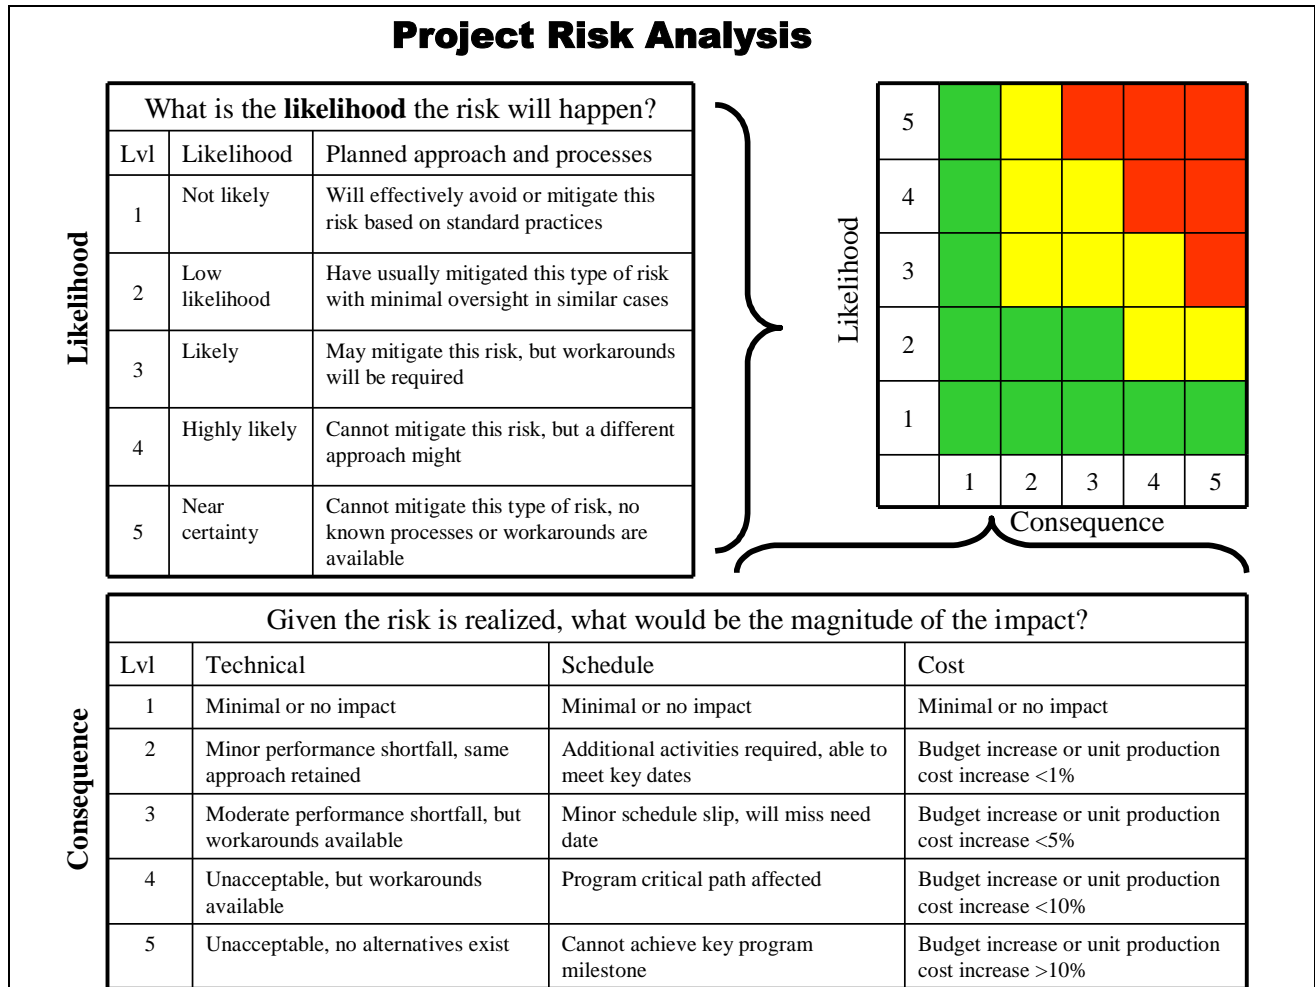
Project Risk Analysis

Likelihood

| What is the **likelihood** the risk will happen? | | |
|---|---|---|
| Lvl | Likelihood | Planned approach and processes |
| 1 | Not likely | Will effectively avoid or mitigate this risk based on standard practices |
| 2 | Low likelihood | Have usually mitigated this type of risk with minimal oversight in similar cases |
| 3 | Likely | May mitigate this risk, but workarounds will be required |
| 4 | Highly likely | Cannot mitigate this risk, but a different approach might |
| 5 | Near certainty | Cannot mitigate this type of risk, no known processes or workarounds are available |

Likelihood

| 5 | | | | | |
|---|---|---|---|---|---|
| 4 | | | | | |
| 3 | | | | | |
| 2 | | | | | |
| 1 | | | | | |
| | 1 | 2 | 3 | 4 | 5 |

Consequence

Consequence

| Given the risk is realized, what would be the magnitude of the impact? | | | |
|---|---|---|---|
| Lvl | Technical | Schedule | Cost |
| 1 | Minimal or no impact | Minimal or no impact | Minimal or no impact |
| 2 | Minor performance shortfall, same approach retained | Additional activities required, able to meet key dates | Budget increase or unit production cost increase <1% |
| 3 | Moderate performance shortfall, but workarounds available | Minor schedule slip, will miss need date | Budget increase or unit production cost increase <5% |
| 4 | Unacceptable, but workarounds available | Program critical path affected | Budget increase or unit production cost increase <10% |
| 5 | Unacceptable, no alternatives exist | Cannot achieve key program milestone | Budget increase or unit production cost increase >10% |